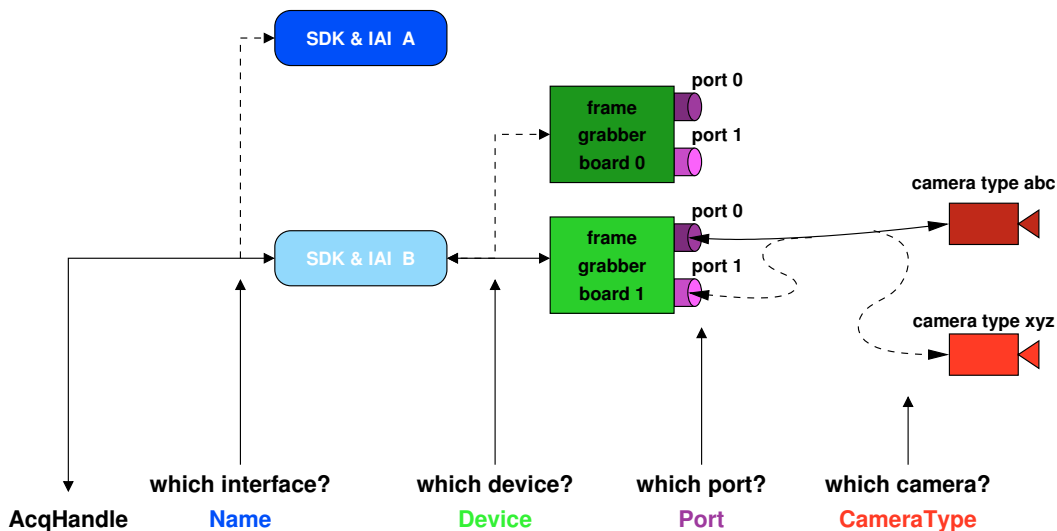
SDK & IAI A

port 0

frame grabber board 0

port 1

port 0

camera type abc

SDK & IAI B

frame grabber board 1

port 1

camera type xyz

which interface?

which device?

which port?

which camera?

AcqHandle

Name

Device

Port

CameraType